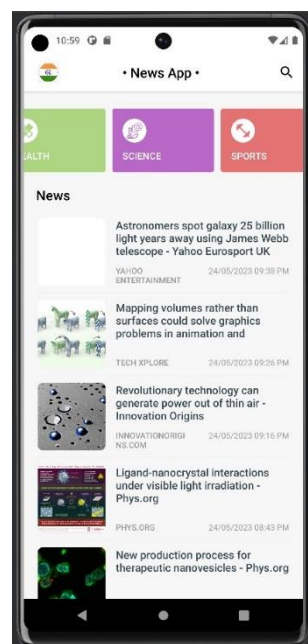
10:59

• News App •

EALTH

SCIENCE

SPORTS

News

Astronomers spot galaxy 25 billion light years away using James Webb telescope - Yahoo Eurosport UK

YAHOO ENTERTAINMENT

24/05/2023 09:38 PM

Mapping volumes rather than surfaces could solve graphics problems in animation and

TECH XPLORE

24/05/2023 09:26 PM

Revolutionary technology can generate power out of thin air - Innovation Origins

INNOVATIONORIGINS.COM

24/05/2023 09:16 PM

Ligand-nanocrystal interactions under visible light irradiation - Phys.org

PHYS.ORG

24/05/2023 08:43 PM

New production process for therapeutic nanovesicles - Phys.org